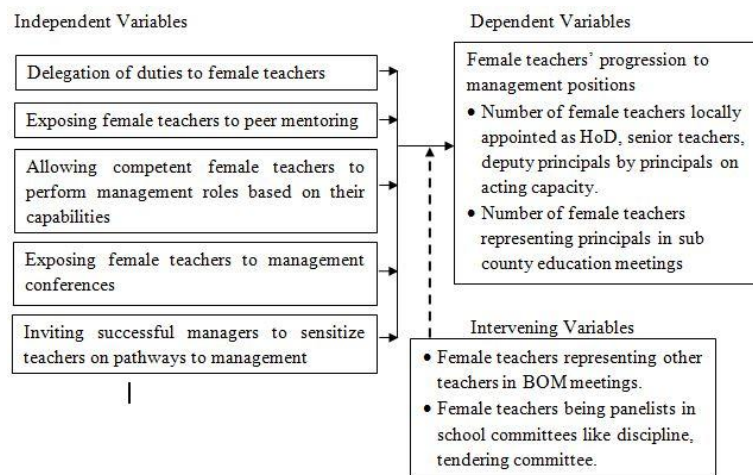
Independent Variables

Delegation of duties to female teachers

Exposing female teachers to peer mentoring

Allowing competent female teachers to perform management roles based on their capabilities

Exposing female teachers to management conferences

Inviting successful managers to sensitize teachers on pathways to management

Dependent Variables

Female teachers' progression to management positions
• Number of female teachers locally appointed as HoD, senior teachers, deputy principals by principals on acting capacity.
• Number of female teachers representing principals in sub county education meetings

Intervening Variables

• Female teachers representing other teachers in BOM meetings.
• Female teachers being panelists in school committees like discipline, tendering committee.